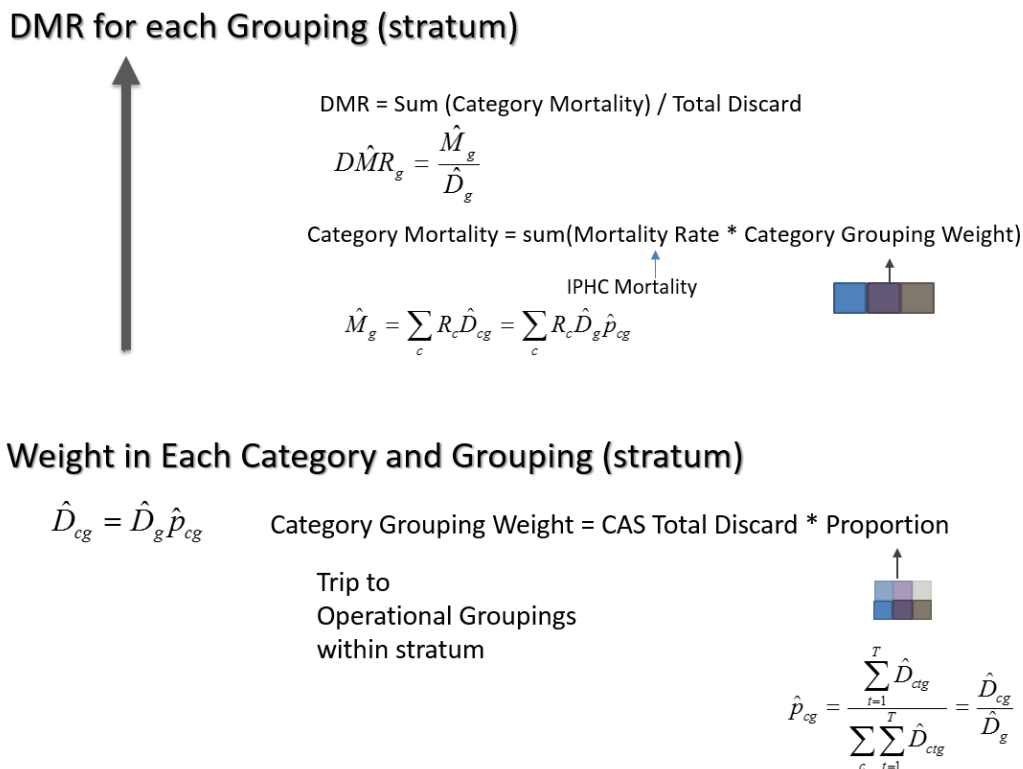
DMR for each Grouping (stratum)

DMR = Sum (Category Mortality) / Total Discard

$D\hat{M}R_g = \frac{\hat{M}_g}{\hat{D}_g}$

Category Mortality = sum(Mortality Rate * Category Grouping Weight)

IPHC Mortality

$\hat{M}_g = \sum_c R_c \hat{D}_{cg} = \sum_c R_c \hat{D}_g \hat{p}_{cg}$

Weight in Each Category and Grouping (stratum)

$\hat{D}_{cg} = \hat{D}_g \hat{p}_{cg}$

Category Grouping Weight = CAS Total Discard * Proportion

Trip to Operational Groupings within stratum

$\hat{p}_{cg} = \frac{\sum_{t=1}^{T} \hat{D}_{ctg}}{\sum_c \sum_{t=1}^{T} \hat{D}_{ctg}} = \frac{\hat{D}_{cg}}{\hat{D}_g}$